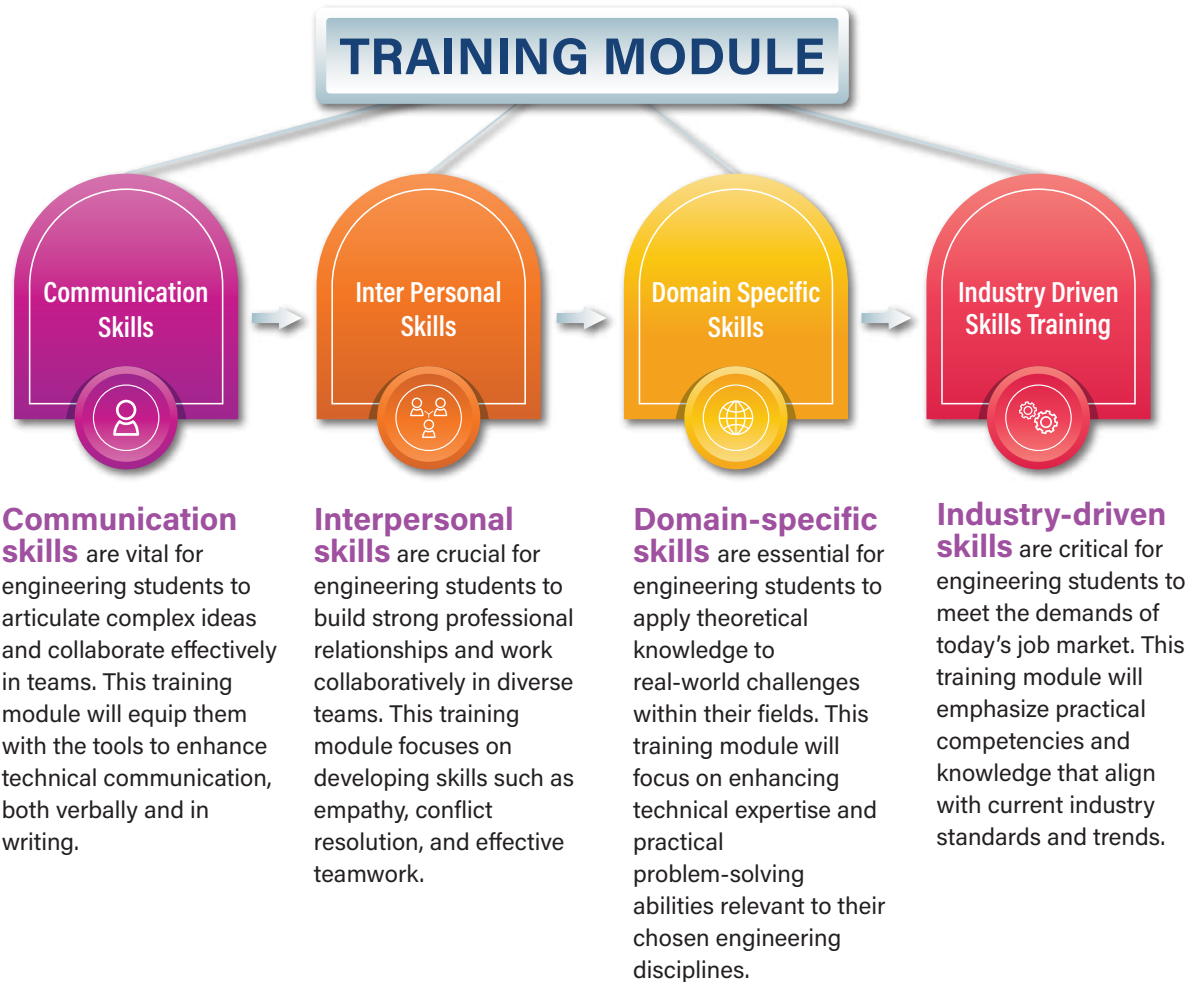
TRAINING MODULE

Communication Skills

Inter Personal Skills

Domain Specific Skills

Industry Driven Skills Training

Communication skills are vital for engineering students to articulate complex ideas and collaborate effectively in teams. This training module will equip them with the tools to enhance technical communication, both verbally and in writing.

Interpersonal skills are crucial for engineering students to build strong professional relationships and work collaboratively in diverse teams. This training module focuses on developing skills such as empathy, conflict resolution, and effective teamwork.

Domain-specific skills are essential for engineering students to apply theoretical knowledge to real-world challenges within their fields. This training module will focus on enhancing technical expertise and practical problem-solving abilities relevant to their chosen engineering disciplines.

Industry-driven skills are critical for engineering students to meet the demands of today's job market. This training module will emphasize practical competencies and knowledge that align with current industry standards and trends.